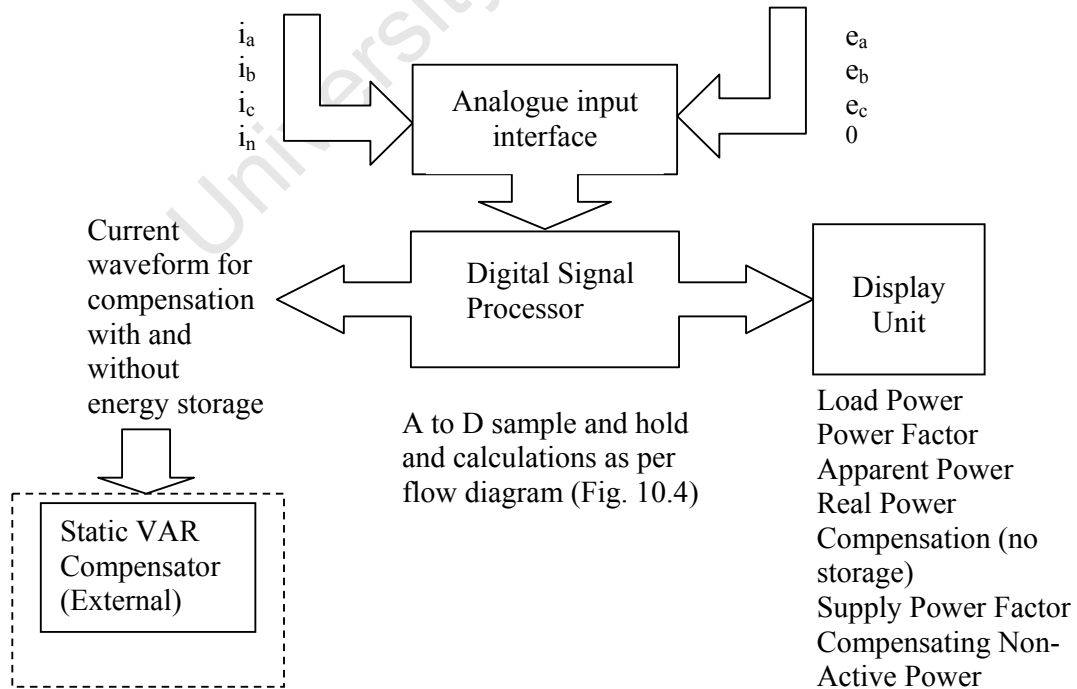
$i_a$
$i_b$
$i_c$
$i_n$

Analogue input interface

$e_a$
$e_b$
$e_c$
0

Current waveform for compensation with and without energy storage

Digital Signal Processor

Display Unit

A to D sample and hold and calculations as per flow diagram (Fig. 10.4)

Load Power
Power Factor
Apparent Power
Real Power
Compensation (no storage)
Supply Power Factor
Compensating Non-Active Power

Static VAR Compensator (External)